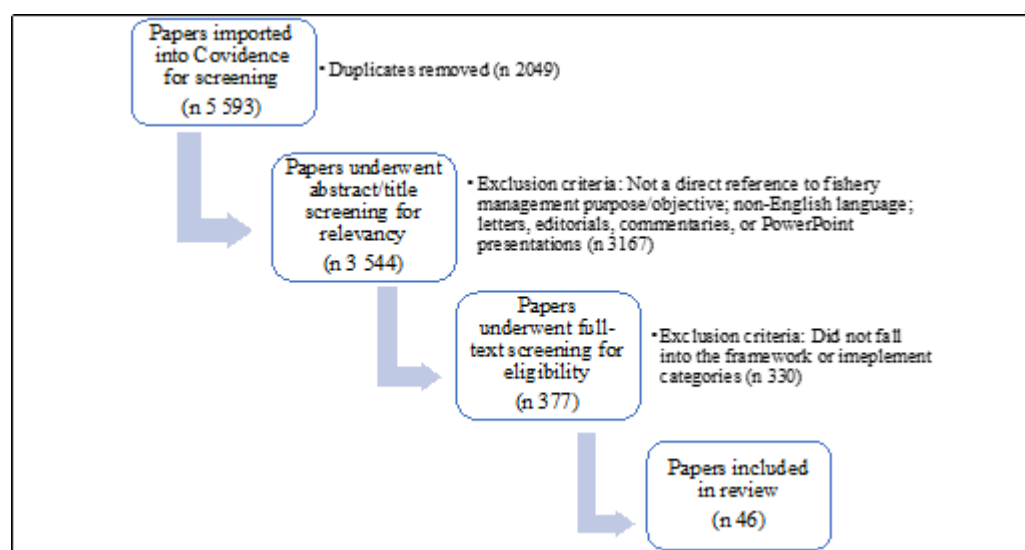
Papers imported into Covidence for screening
(n 5 593)

• Duplicates removed (n 2049)

Papers underwent abstract/title screening for relevancy
(n 3 544)

• Exclusion criteria: Not a direct reference to fishery management purpose/objective; non-English language; letters, editorials, commentaries, or PowerPoint presentations (n 3167)

Papers underwent full-text screening for eligibility
(n 377)

• Exclusion criteria: Did not fall into the framework or imeplement categories (n 330)

Papers included in review
(n 46)